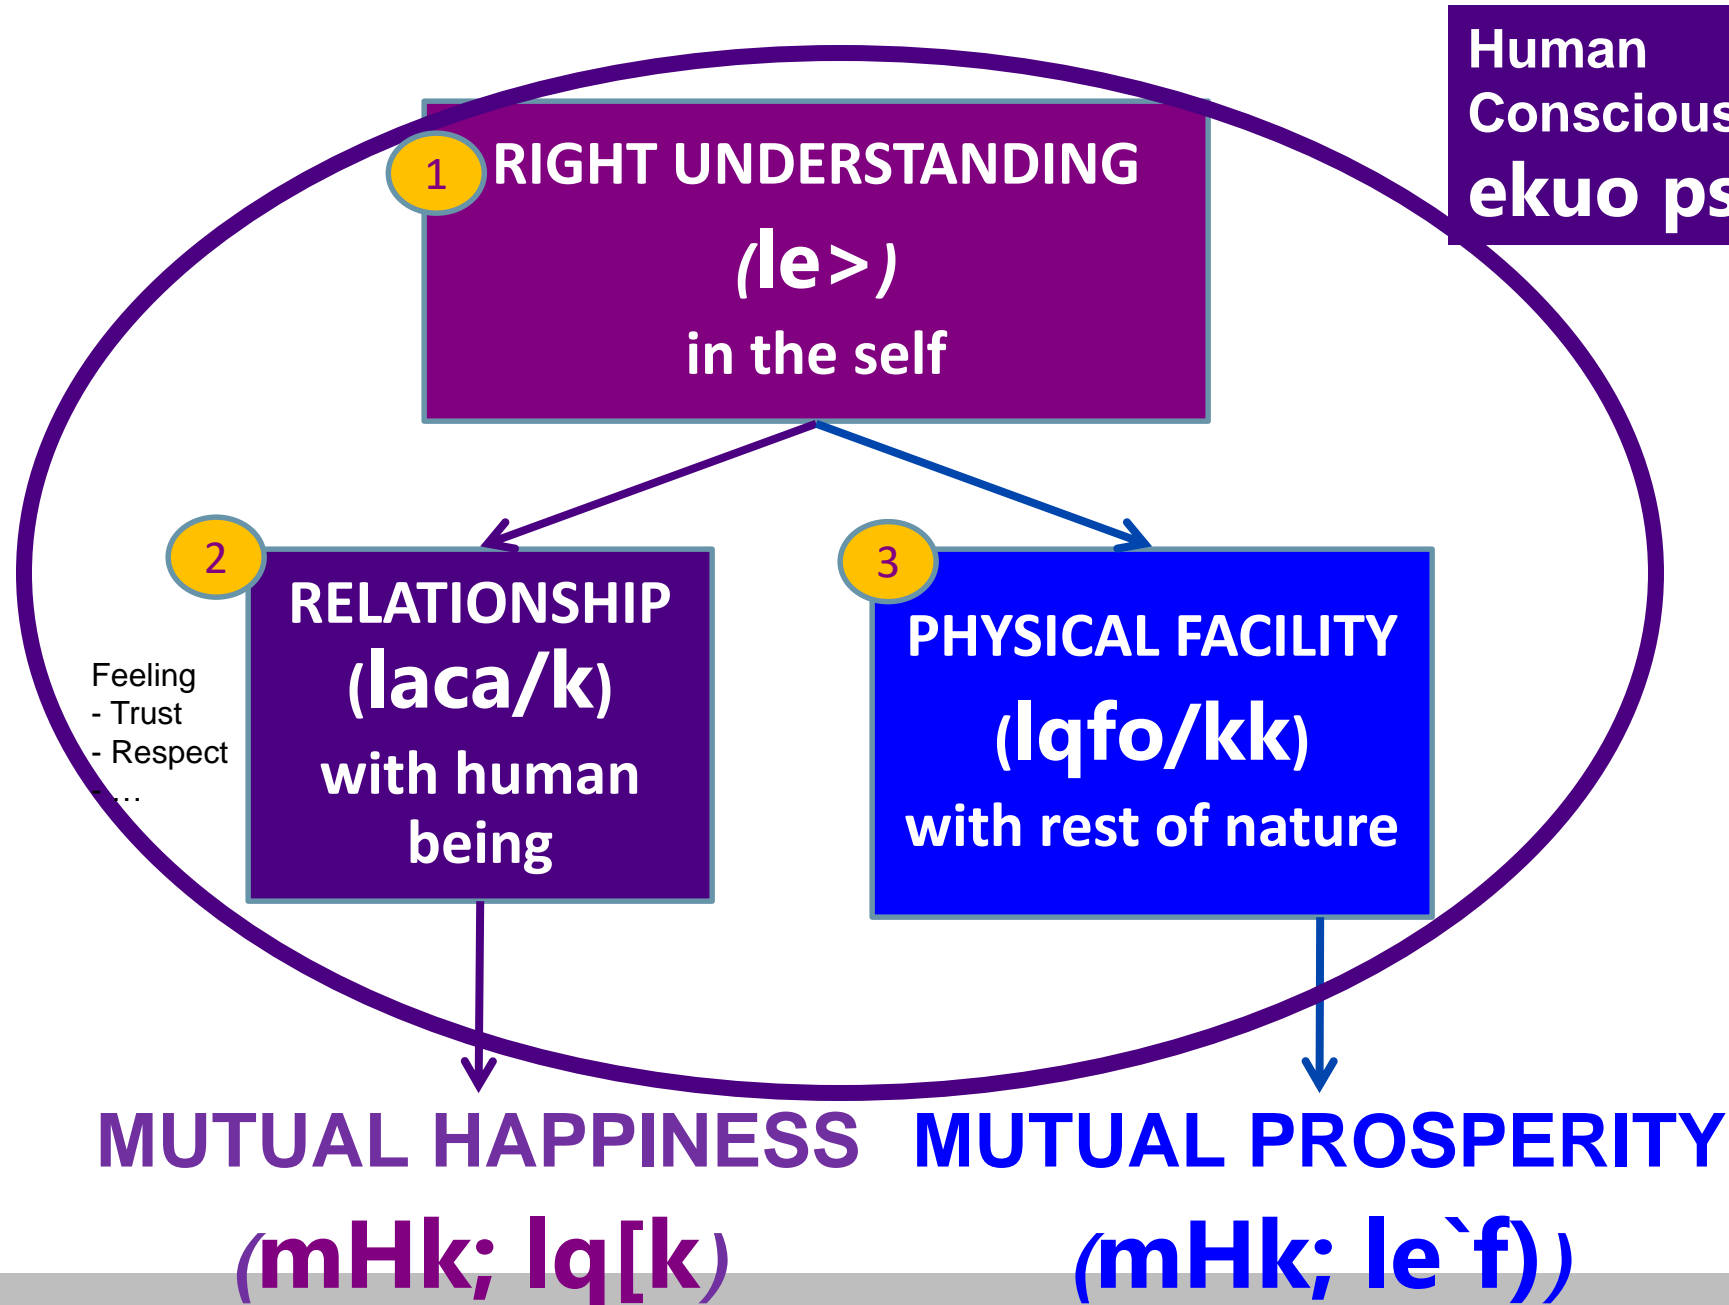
Human
Conscious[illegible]
ekuo ps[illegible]

1 RIGHT UNDERSTANDING
(le>)
in the self

2 RELATIONSHIP
(laca/k)
with human being

Feeling
- Trust
- Respect
….

3 PHYSICAL FACILITY
(lqfo/kk)
with rest of nature

MUTUAL HAPPINESS
(mHk; lq[k)

MUTUAL PROSPERITY
(mHk; le`f))